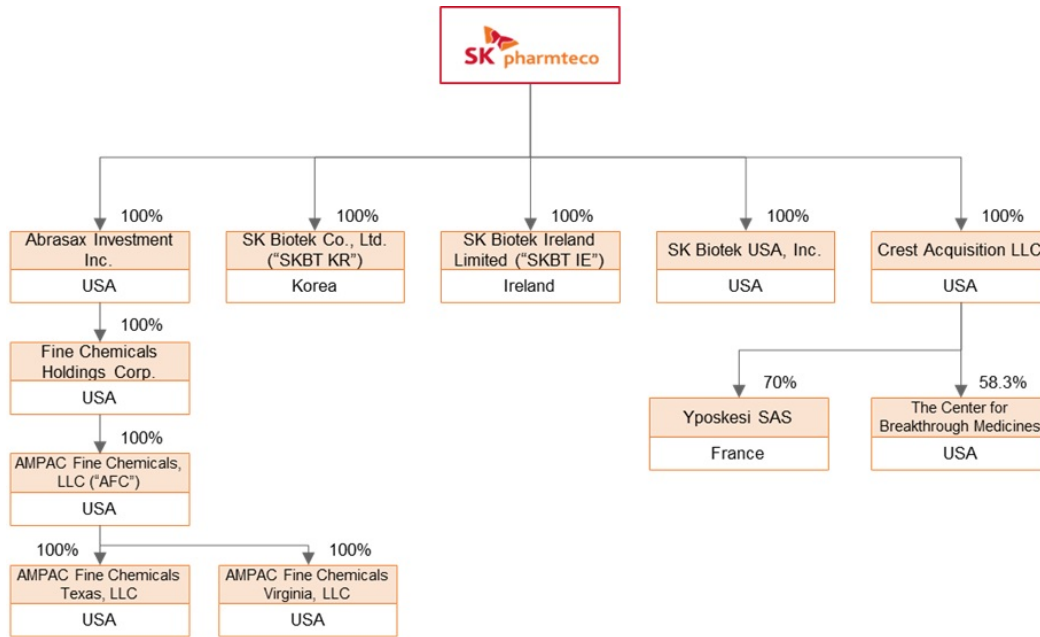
SK pharmteco

100%
Abrasax Investment Inc.
USA

100%
SK Biotek Co., Ltd. ("SKBT KR")
Korea

100%
SK Biotek Ireland Limited ("SKBT IE")
Ireland

100%
SK Biotek USA, Inc.
USA

100%
Crest Acquisition LLC
USA

100%
Fine Chemicals Holdings Corp.
USA

70%
Yposkesi SAS
France

58.3%
The Center for Breakthrough Medicines
USA

100%
AMPAC Fine Chemicals, LLC ("AFC")
USA

100%
AMPAC Fine Chemicals Texas, LLC
USA

100%
AMPAC Fine Chemicals Virginia, LLC
USA